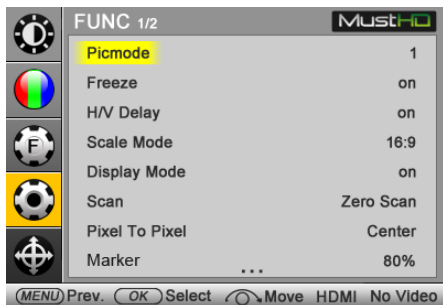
FUNC 1/2

MustHD

F

| | |
|---|---|
| Picmode | 1 |
| Freeze | on |
| H/V Delay | on |
| Scale Mode | 16:9 |
| Display Mode | on |
| Scan | Zero Scan |
| Pixel To Pixel | Center |
| Marker | 80% |

...

MENU Prev. OK Select Move HDMI No Video